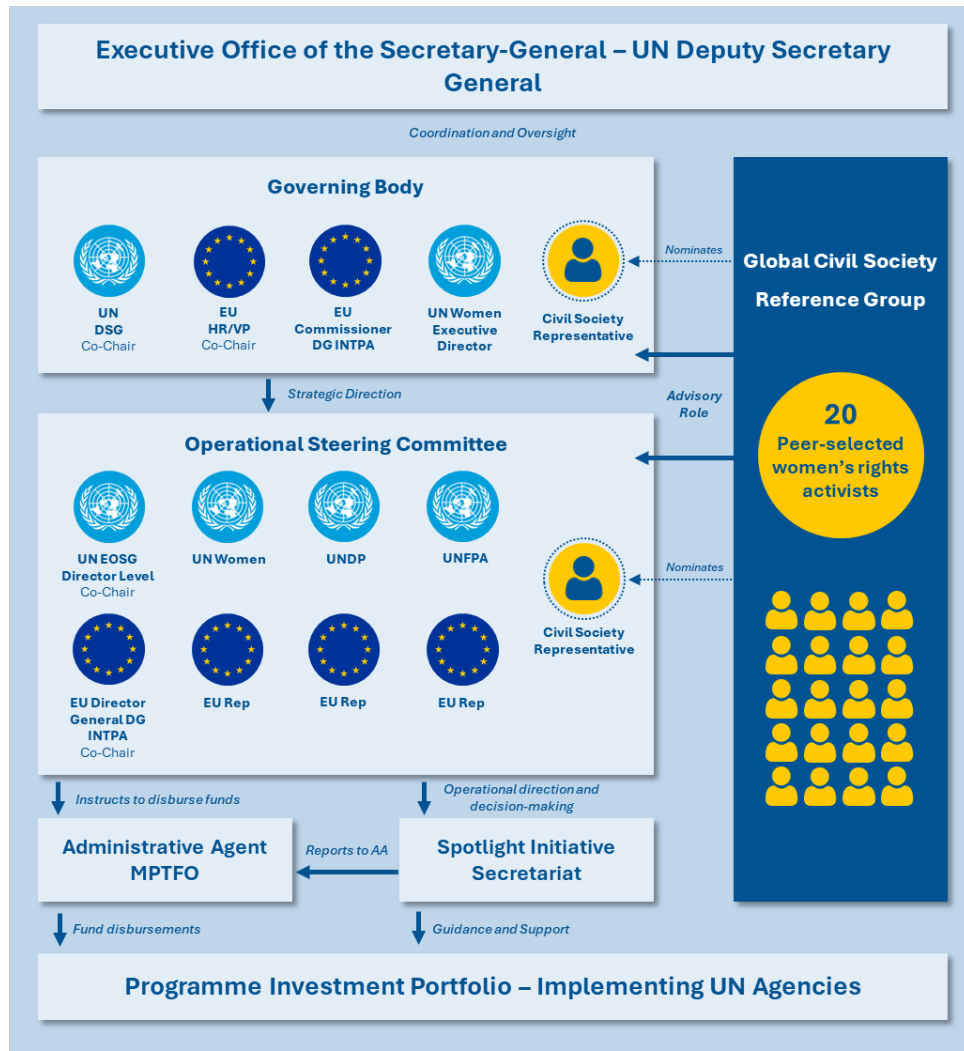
Executive Office of the Secretary-General – UN Deputy Secretary General

Coordination and Oversight

Governing Body

UN
DSG
Co-Chair

EU
HR/VP
Co-Chair

EU
Commissioner
DG INTPA

UN Women
Executive
Director

Civil Society
Representative

Nominates

Global Civil Society Reference Group

Strategic Direction

Advisory Role

20
Peer-selected women's rights activists

Operational Steering Committee

UN EOSG
Director Level
Co-Chair

UN Women

UNDP

UNFPA

Civil Society
Representative

Nominates

EU Director
General DG
INTPA
Co-Chair

EU Rep

EU Rep

EU Rep

Instructs to disburse funds

Operational direction and decision-making

Administrative Agent
MPTFO

Reports to AA

Spotlight Initiative
Secretariat

Fund disbursements

Guidance and Support

Programme Investment Portfolio – Implementing UN Agencies